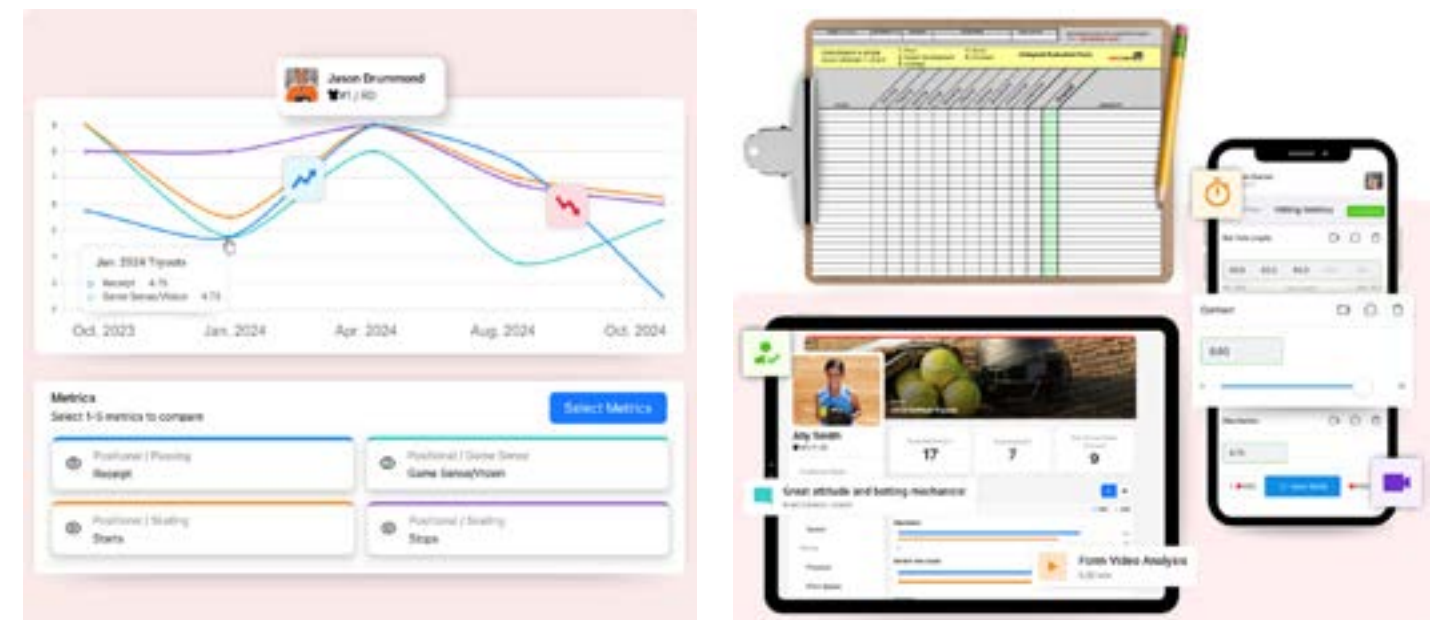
Jason Drummond
#1 / RD

Jan. 2024 Tryouts
Receipt 4.75
Game Sense/Vision 4.75

Oct. 2023
Jan. 2024
Apr. 2024
Aug. 2024
Oct. 2024

Metrics
Select 1-5 metrics to compare
Select Metrics

Positional | Passing
Receipt

Positional | Game Sense
Game Sense/Vision

Positional | Skating
Starts

Positional | Skating
Stops

Hitting Metrics
Bat Hole Angle
Contact
0.00
Mechanics

Ally Smith
17
7
9
Great attitude and batting mechanics
Form Video Analysis
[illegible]